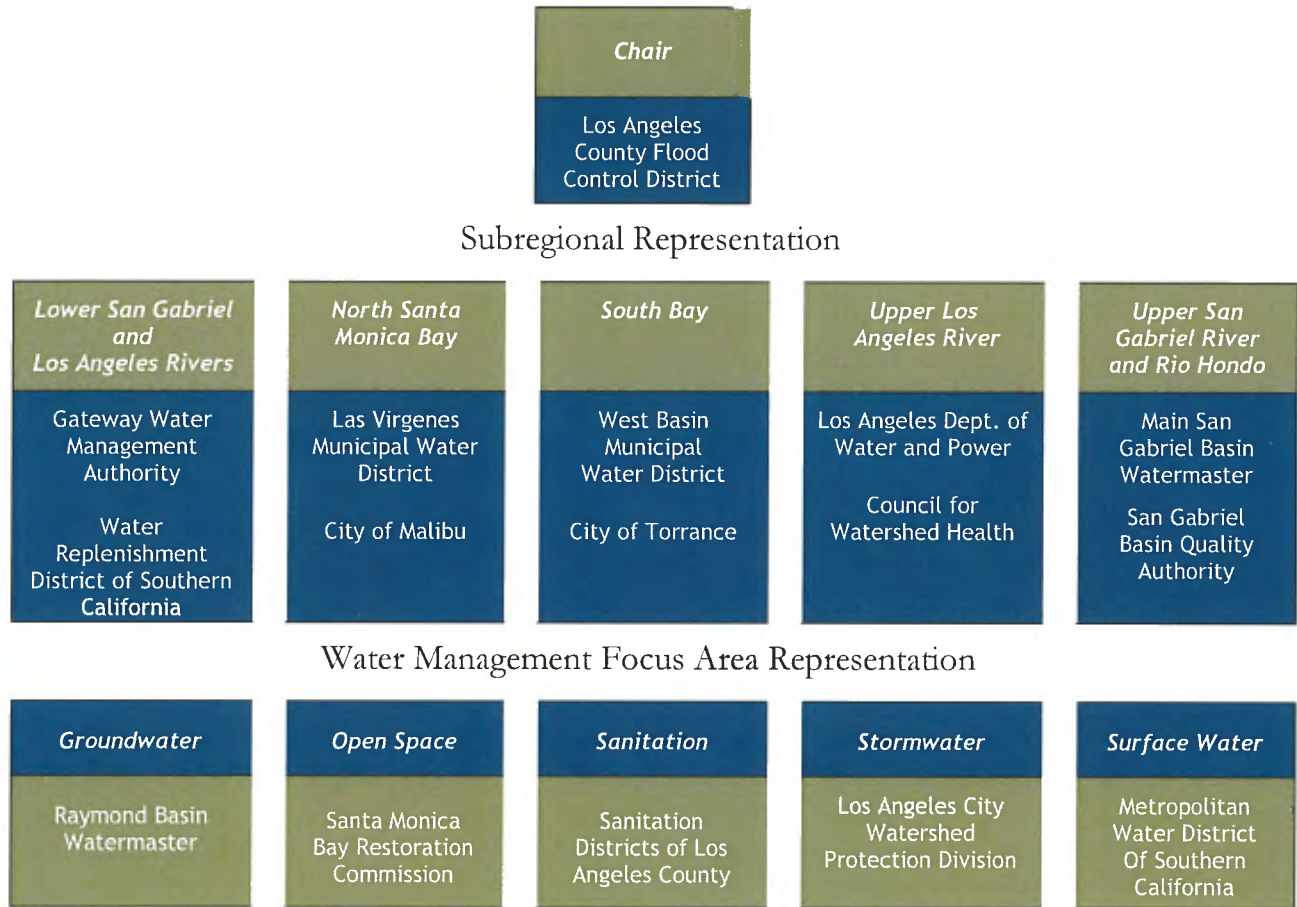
Chair

Los Angeles County Flood Control District

Subregional Representation

Lower San Gabriel and Los Angeles Rivers

Gateway Water Management Authority

Water Replenishment District of Southern California

North Santa Monica Bay

Las Virgenes Municipal Water District

City of Malibu

South Bay

West Basin Municipal Water District

City of Torrance

Upper Los Angeles River

Los Angeles Dept. of Water and Power

Council for Watershed Health

Upper San Gabriel River and Rio Hondo

Main San Gabriel Basin Watermaster

San Gabriel Basin Quality Authority

Water Management Focus Area Representation

Groundwater

Raymond Basin Watermaster

Open Space

Santa Monica Bay Restoration Commission

Sanitation

Sanitation Districts of Los Angeles County

Stormwater

Los Angeles City Watershed Protection Division

Surface Water

Metropolitan Water District Of Southern California